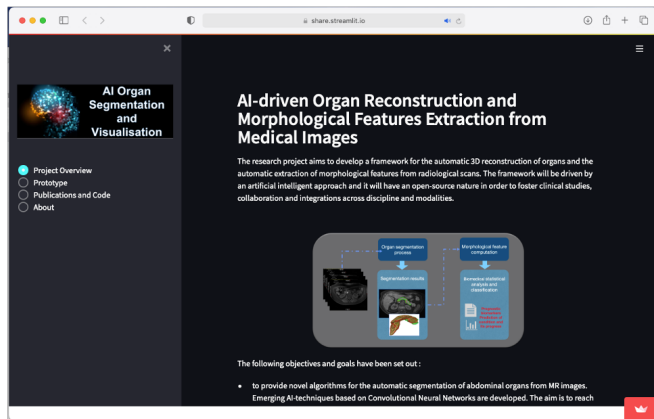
share.streamlit.io

×

AI Organ Segmentation and Visualisation

Project Overview
Prototype
Publications and Code
About

AI-driven Organ Reconstruction and Morphological Features Extraction from Medical Images

The research project aims to develop a framework for the automatic 3D reconstruction of organs and the automatic extraction of morphological features from radiological scans. The framework will be driven by an artificial intelligent approach and it will have an open-source nature in order to foster clinical studies, collaboration and integrations across discipline and modalities.

Organ segmentation process

Morphological feature computation

Segmentation results

Biomarker statistical analysis and classification

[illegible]

The following objectives and goals have been set out :

• to provide novel algorithms for the automatic segmentation of abdominal organs from MR images. Emerging AI-techniques based on Convolutional Neural Networks are developed. The aim is to reach